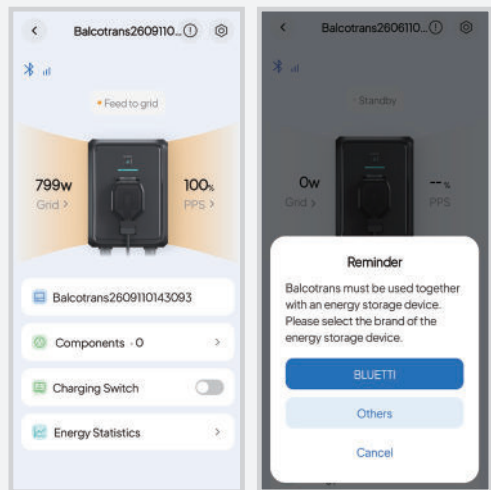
Balcotrans2609110...

• Feed to grid

799w
Grid >

100%
PPS >

Balcotrans2609110143093

Components · 0

Charging Switch

Energy Statistics

Balcotrans2606110...

Standby

0w
Grid >

-- %
PPS

Reminder

Balcotrans must be used together with an energy storage device. Please select the brand of the energy storage device.

BLUETTI

Others

Cancel